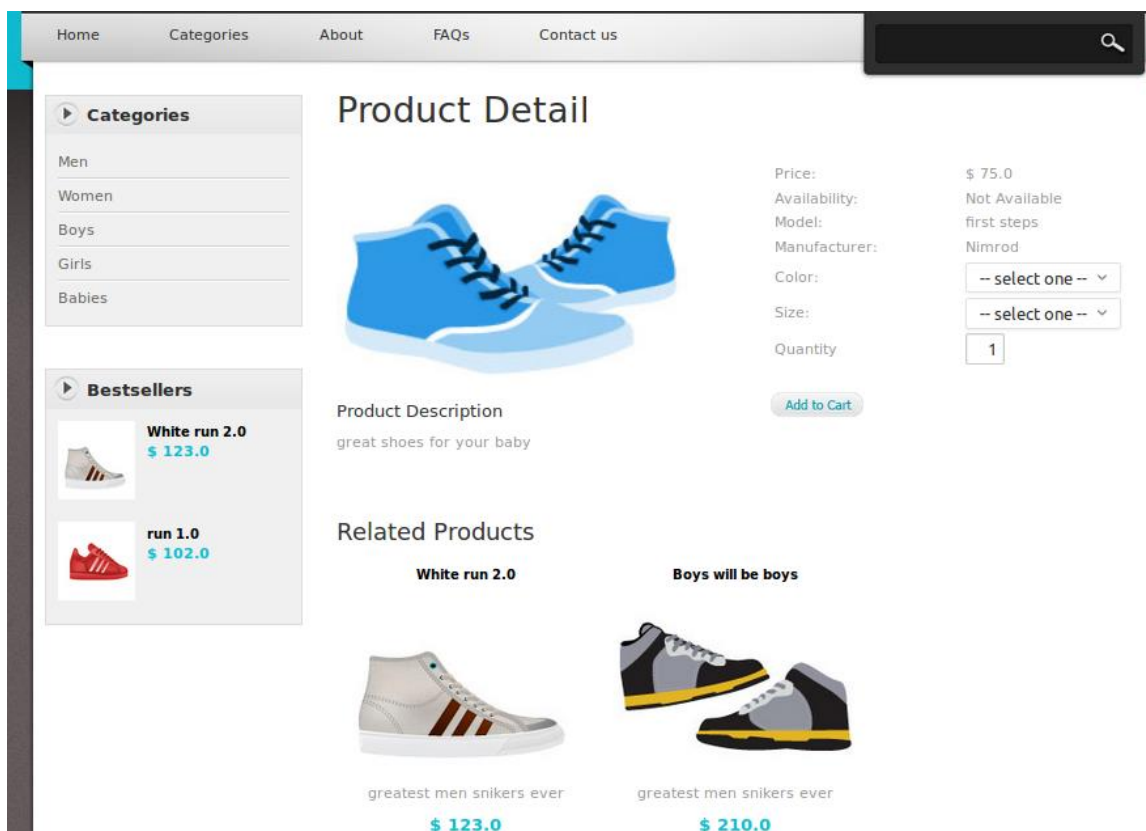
Home Categories About FAQs Contact us

Categories

Men
Women
Boys
Girls
Babies

Bestsellers

White run 2.0
$ 123.0

run 1.0
$ 102.0

Product Detail

Price: $ 75.0
Availability: Not Available
Model: first steps
Manufacturer: Nimrod
Color: -- select one --
Size: -- select one --
Quantity 1

Add to Cart

Product Description
great shoes for your baby

Related Products

White run 2.0
greatest men snikers ever
$ 123.0

Boys will be boys
greatest men snikers ever
$ 210.0